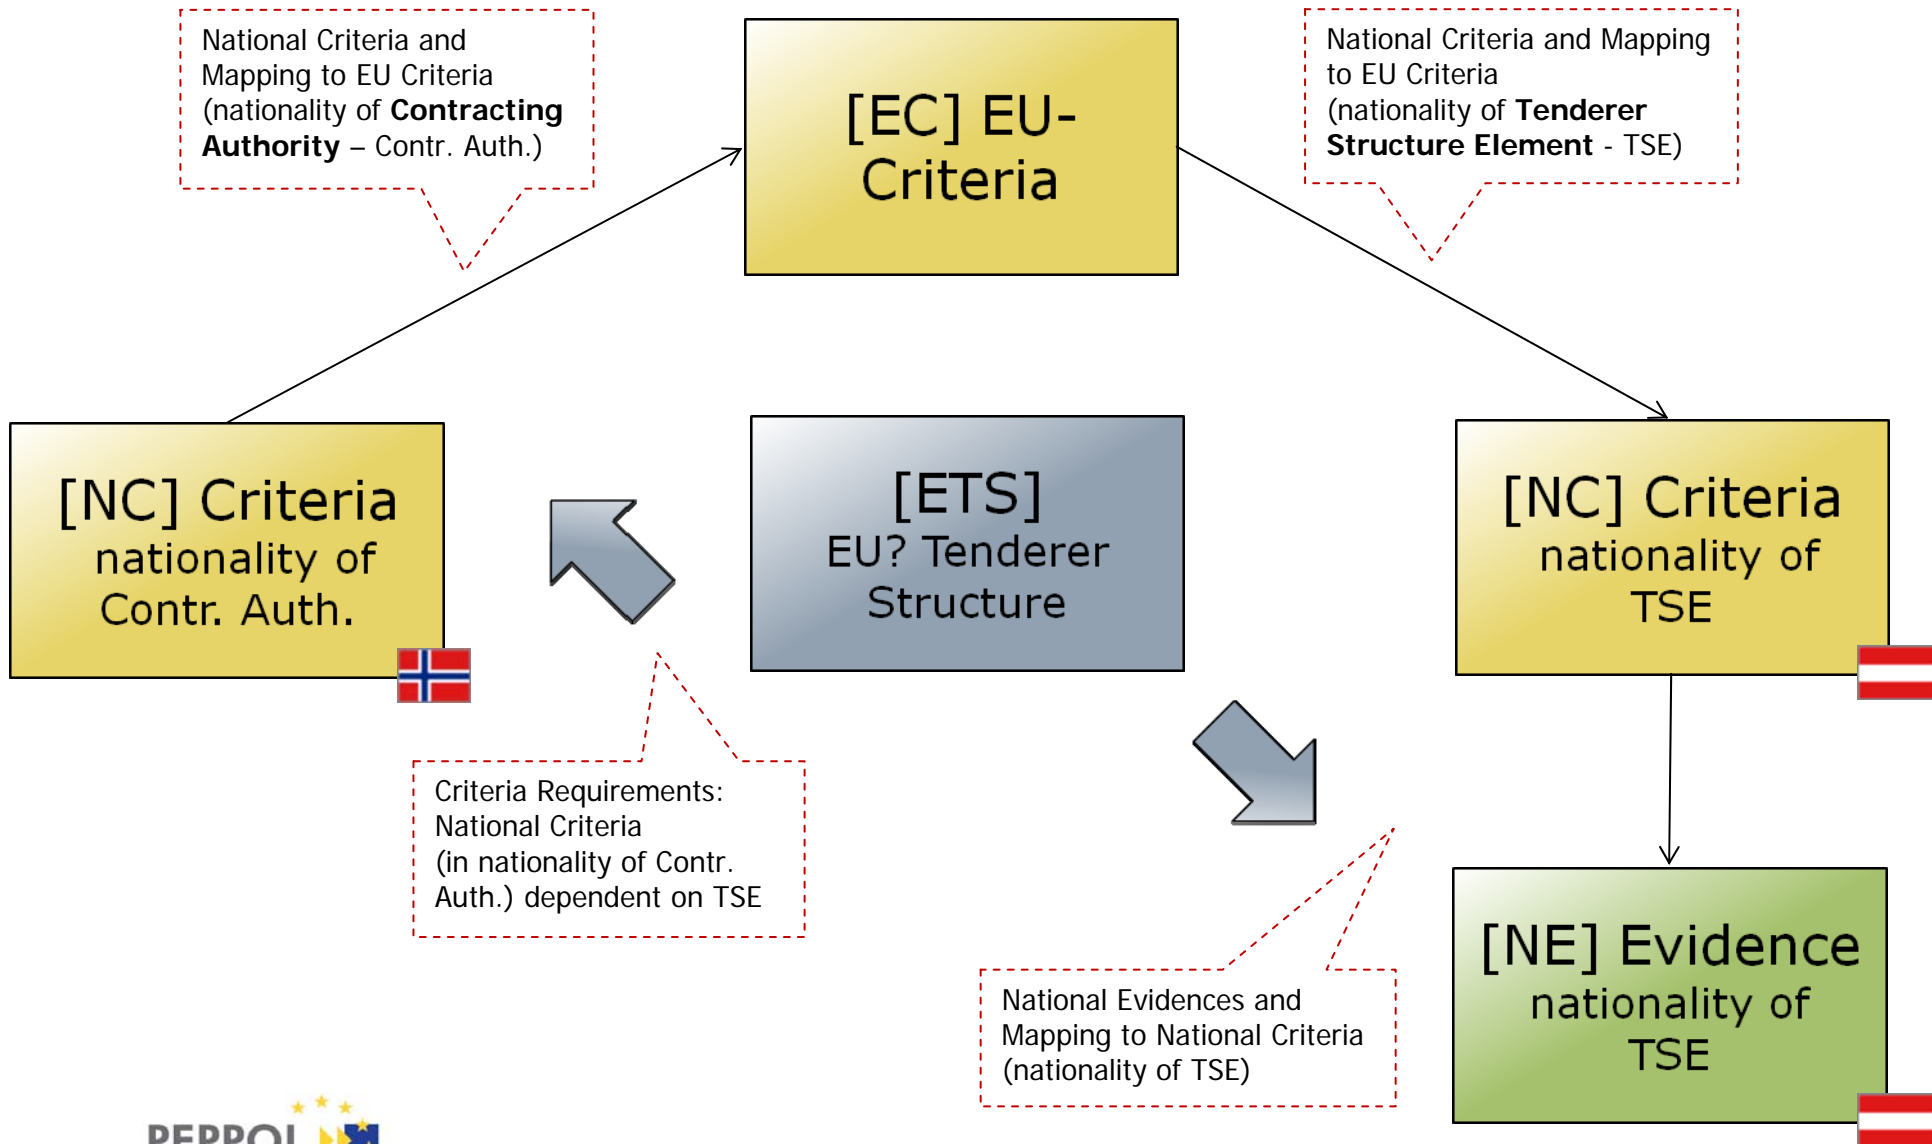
National Criteria and Mapping to EU Criteria (nationality of **Contracting Authority** – Contr. Auth.)

[EC] EU-Criteria

National Criteria and Mapping to EU Criteria (nationality of **Tenderer Structure Element** - TSE)

[NC] Criteria nationality of Contr. Auth.

[ETS] EU? Tenderer Structure

[NC] Criteria nationality of TSE

Criteria Requirements: National Criteria (in nationality of Contr. Auth.) dependent on TSE

National Evidences and Mapping to National Criteria (nationality of TSE)

[NE] Evidence nationality of TSE

PEPPOL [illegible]